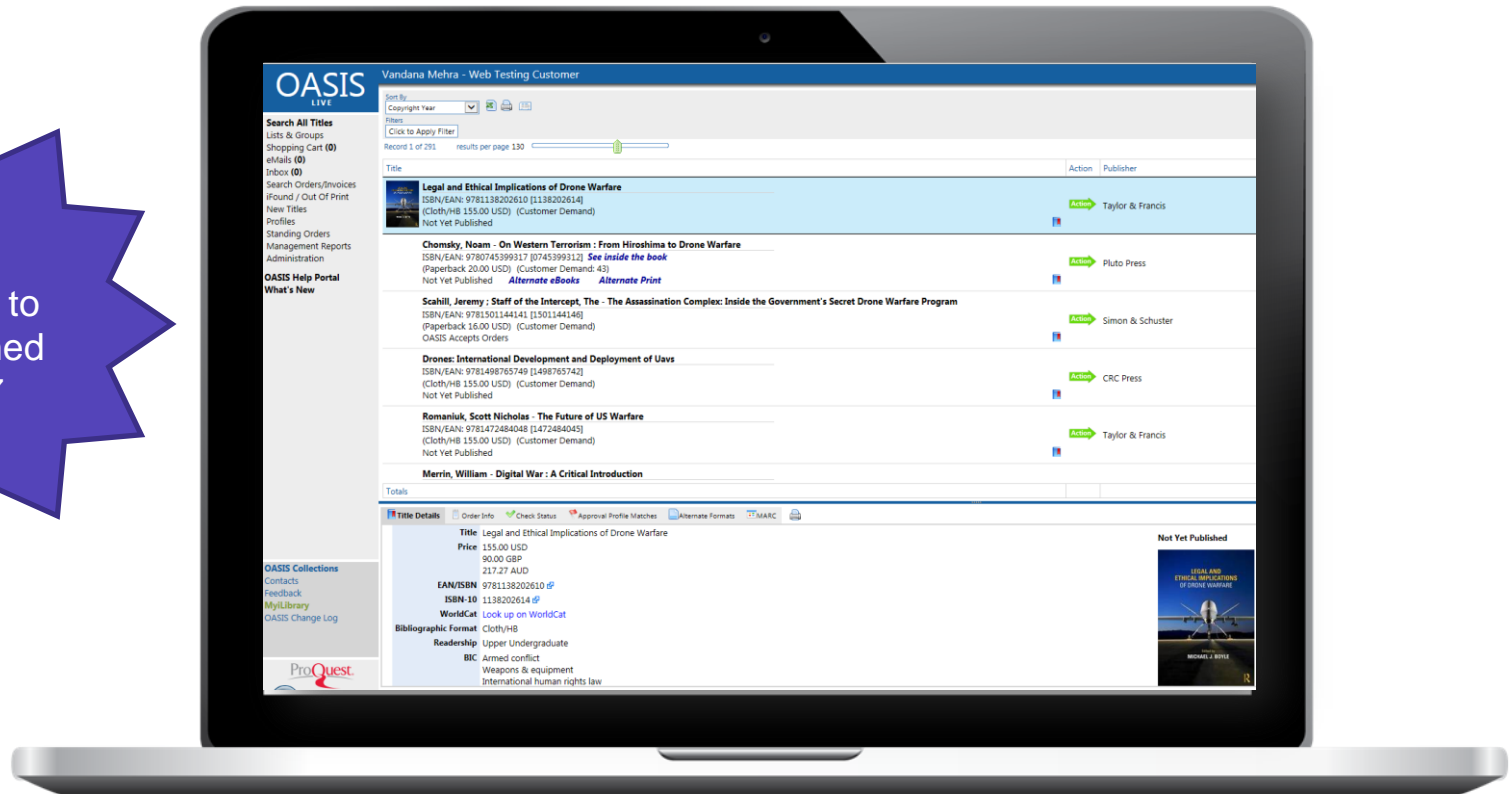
to
ned

OASIS LIVE

Vandana Mehra - Web Testing Customer

Search All Titles
Lists & Groups
Shopping Cart (0)
eMails (0)
Inbox (0)
Search Orders/Invoices
iFound / Out Of Print
New Titles
Profiles
Standing Orders
Management Reports
Administration

OASIS Help Portal
What's New

Sort By
Copyright Year
Filters
Click to Apply Filter
Record 1 of 291 results per page 130

| Title | Action | Publisher |
|---|---|---|
| Legal and Ethical Implications of Drone Warfare ISBN/EAN: 9781138202610 [1138202614] (Cloth/HB 155.00 USD) (Customer Demand) Not Yet Published | Action | Taylor & Francis |
| Chomsky, Noam - On Western Terrorism : From Hiroshima to Drone Warfare ISBN/EAN: 9780745399317 [0745399312] See inside the book (Paperback 20.00 USD) (Customer Demand: 43) Not Yet Published Alternate eBooks Alternate Print | Action | Pluto Press |
| Scahill, Jeremy ; Staff of the Intercept, The - The Assassination Complex: Inside the Government's Secret Drone Warfare Program ISBN/EAN: 9781501144141 [1501144146] (Paperback 16.00 USD) (Customer Demand) OASIS Accepts Orders | Action | Simon & Schuster |
| Drones: International Development and Deployment of Uavs ISBN/EAN: 9781498765749 [1498765742] (Cloth/HB 155.00 USD) (Customer Demand) Not Yet Published | Action | CRC Press |
| Romaniuk, Scott Nicholas - The Future of US Warfare ISBN/EAN: 9781472484048 [1472484045] (Cloth/HB 155.00 USD) (Customer Demand) Not Yet Published | Action | Taylor & Francis |
| Merrin, William - Digital War : A Critical Introduction | | |
| Totals | | |

Title Details Order Info Check Status Approval Profile Matches Alternate Formats MARC

Title Legal and Ethical Implications of Drone Warfare
Price 155.00 USD
90.00 GBP
217.27 AUD
EAN/ISBN 9781138202610
ISBN-10 1138202614
WorldCat Look up on WorldCat
Bibliographic Format Cloth/HB
Readership Upper Undergraduate
BIC Armed conflict
Weapons & equipment
International human rights law

Not Yet Published

LEGAL AND ETHICAL IMPLICATIONS OF DRONE WARFARE
MICHAEL J. BOYLE

OASIS Collections
Contacts
Feedback
MyiLibrary
OASIS Change Log

ProQuest